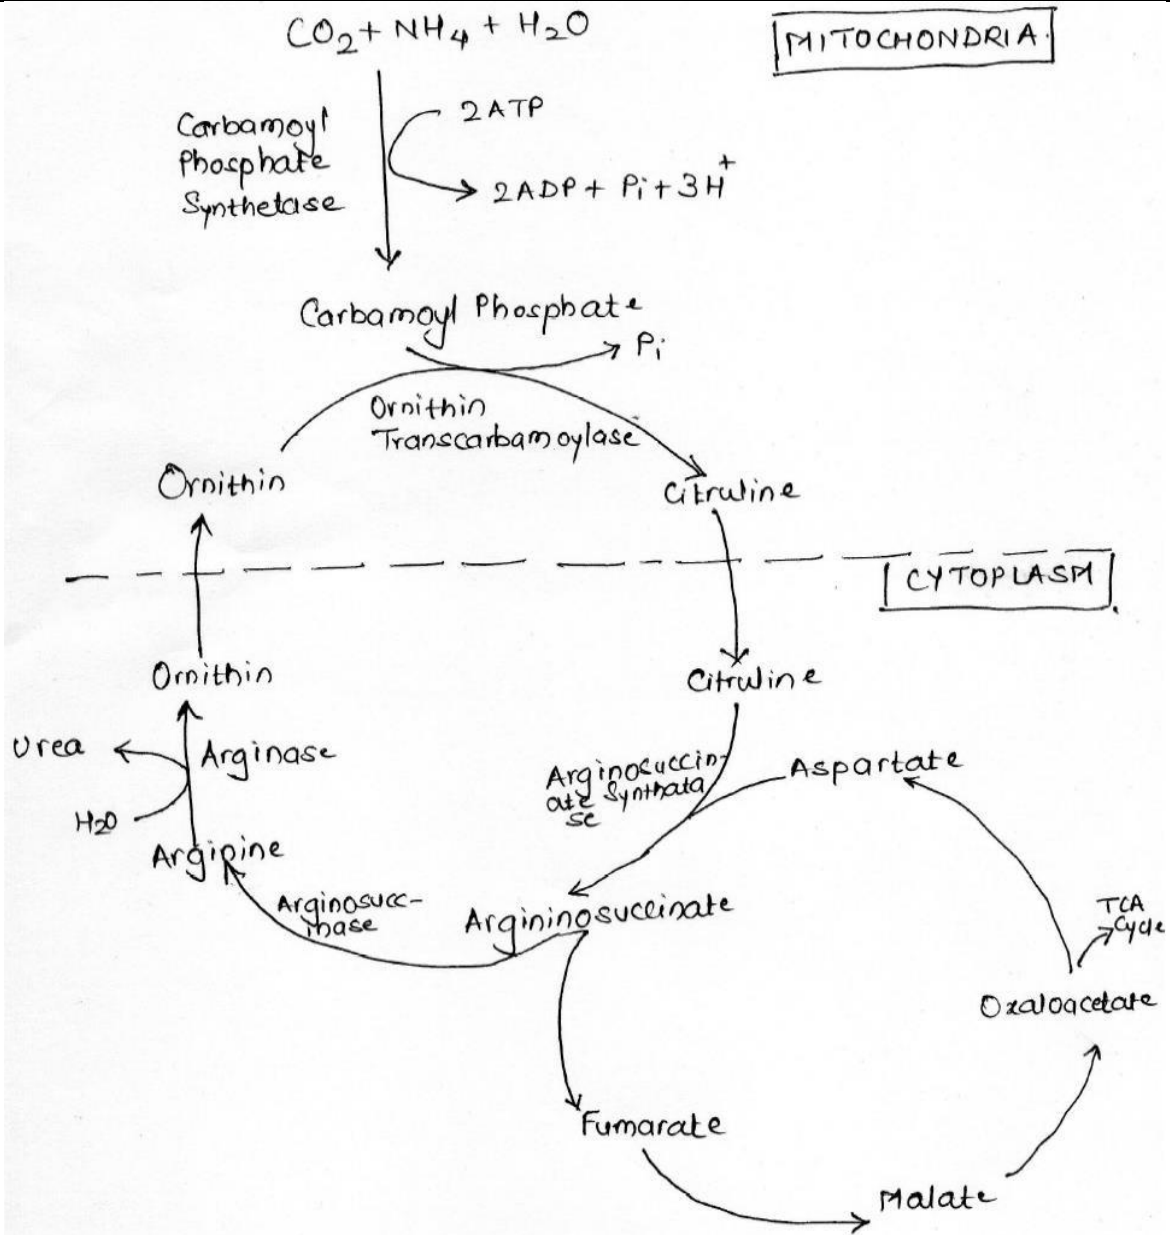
$CO_2 + NH_4 + H_2O$

MITOCHONDRIA

Carbamoyl Phosphate Synthetase

2ATP

$2ADP + P_i + 3H^+$

Carbamoyl Phosphate

$P_i$

Ornithin Transcarbamoylase

Ornithin

Citruline

CYTOPLASM

Ornithin

Citruline

Urea

Arginase

$H_2O$

Argipine

Arginosuccinate Synthatase

Aspartate

Arginosucc-inase

Argininosuccinate

TCA Cycle

Ozaloacetate

Fumarate

Malate